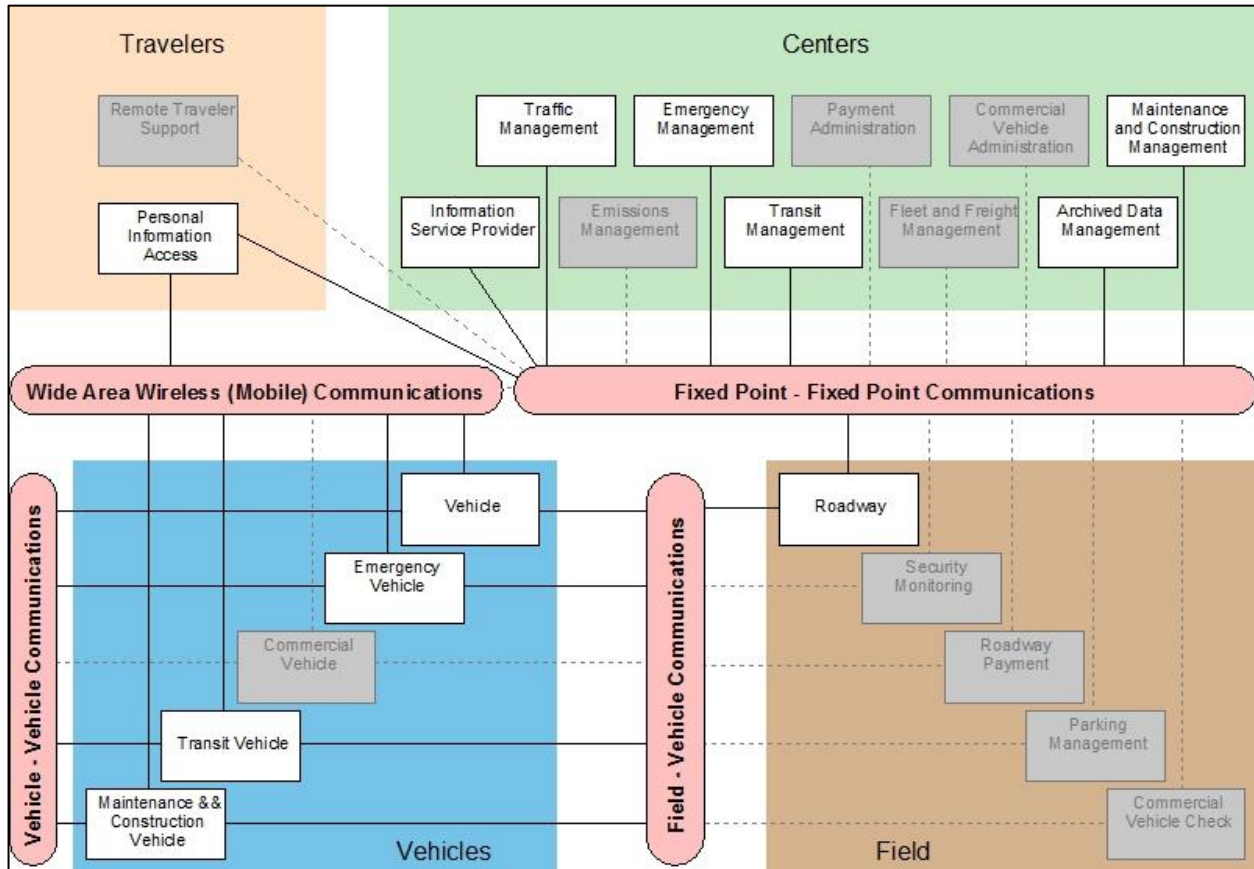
Travelers

Remote Traveler Support

Personal Information Access

Centers

Traffic Management

Emergency Management

Payment Administration

Commercial Vehicle Administration

Maintenance and Construction Management

Information Service Provider

Emissions Management

Transit Management

Fleet and Freight Management

Archived Data Management

Wide Area Wireless (Mobile) Communications

Fixed Point - Fixed Point Communications

Vehicle - Vehicle Communications

Vehicle

Emergency Vehicle

Commercial Vehicle

Transit Vehicle

Maintenance && Construction Vehicle

Vehicles

Field - Vehicle Communications

Roadway

Security Monitoring

Roadway Payment

Parking Management

Commercial Vehicle Check

Field